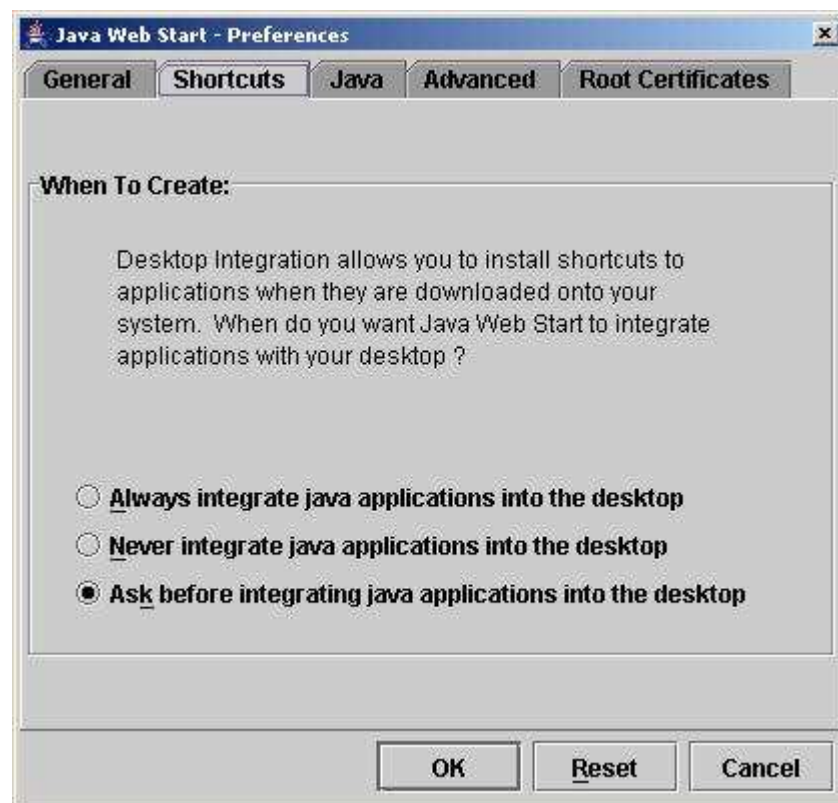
Java Web Start - Preferences

General | Shortcuts | Java | Advanced | Root Certificates

When To Create:

Desktop Integration allows you to install shortcuts to applications when they are downloaded onto your system. When do you want Java Web Start to integrate applications with your desktop ?

Always integrate java applications into the desktop

Never integrate java applications into the desktop

Ask before integrating java applications into the desktop

OK Reset Cancel